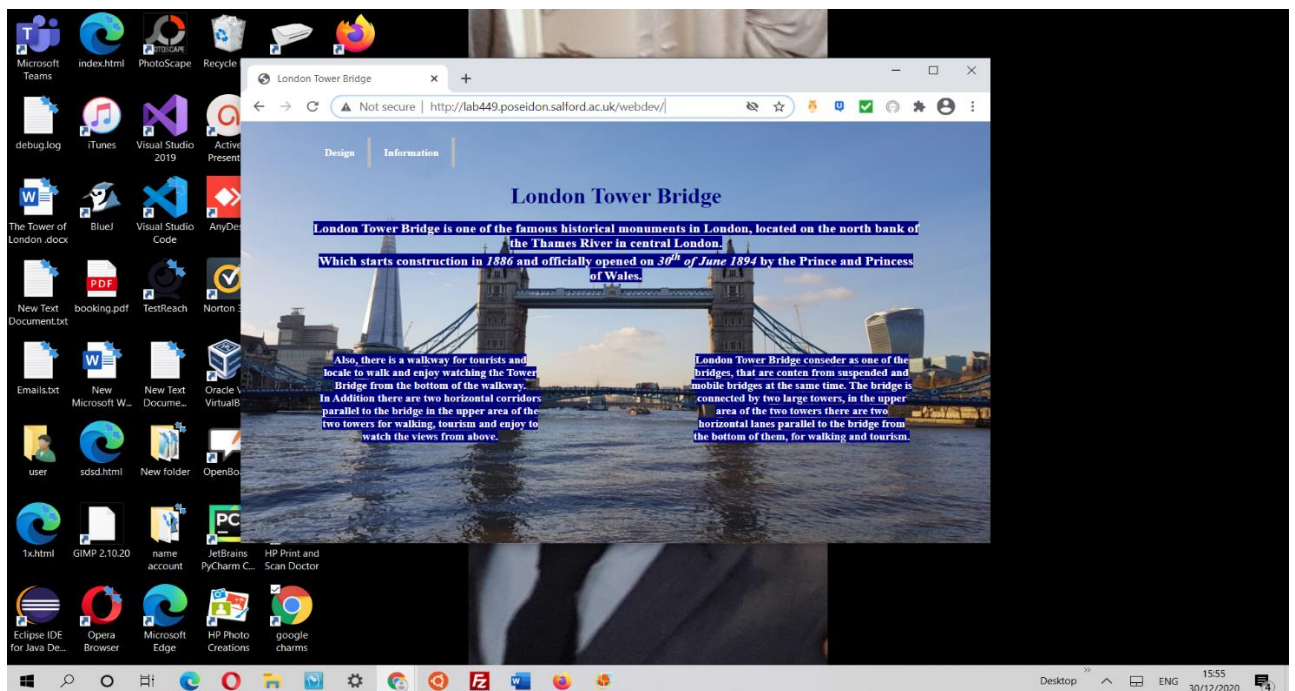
Microsoft Teams

index.html

PhotoScape

Recycle

debug.log

iTunes

Visual Studio 2019

Active Present

The Tower of London .docx

BlueJ

Visual Studio Code

AnyDes

New Text Document.txt

booking.pdf

TestReach

Norton 3

Emails.txt

New Microsoft W...

New Text Docume...

Oracle V VirtualB

user

sdsd.html

New folder

OpenBo

1x.html

GIMP 2.10.20

name account

JetBrains PyCharm C...

HP Print and Scan Doctor

Eclipse IDE for Java De...

Opera Browser

Microsoft Edge

HP Photo Creations

google charms

London Tower Bridge

Not secure | http://lab449.poseidon.salford.ac.uk/webdev/

Design

Information

London Tower Bridge

London Tower Bridge is one of the famous historical monuments in London, located on the north bank of the Thames River in central London.
Which starts construction in *1886* and officially opened on *$30^{th}$ of June 1894* by the Prince and Princess of Wales.

Also, there is a walkway for tourists and locale to walk and enjoy watching the Tower Bridge from the bottom of the walkway.
In Addition there are two horizontal corridors parallel to the bridge in the upper area of the two towers for walking, tourism and enjoy to watch the views from above.

London Tower Bridge conseder as one of the bridges, that are conten from suspended and mobile bridges at the same time. The bridge is connected by two large towers, in the upper area of the two towers there are two horizontal lanes parallel to the bridge from the bottom of them, for walking and tourism.

Desktop

ENG

15:55
30/12/2020